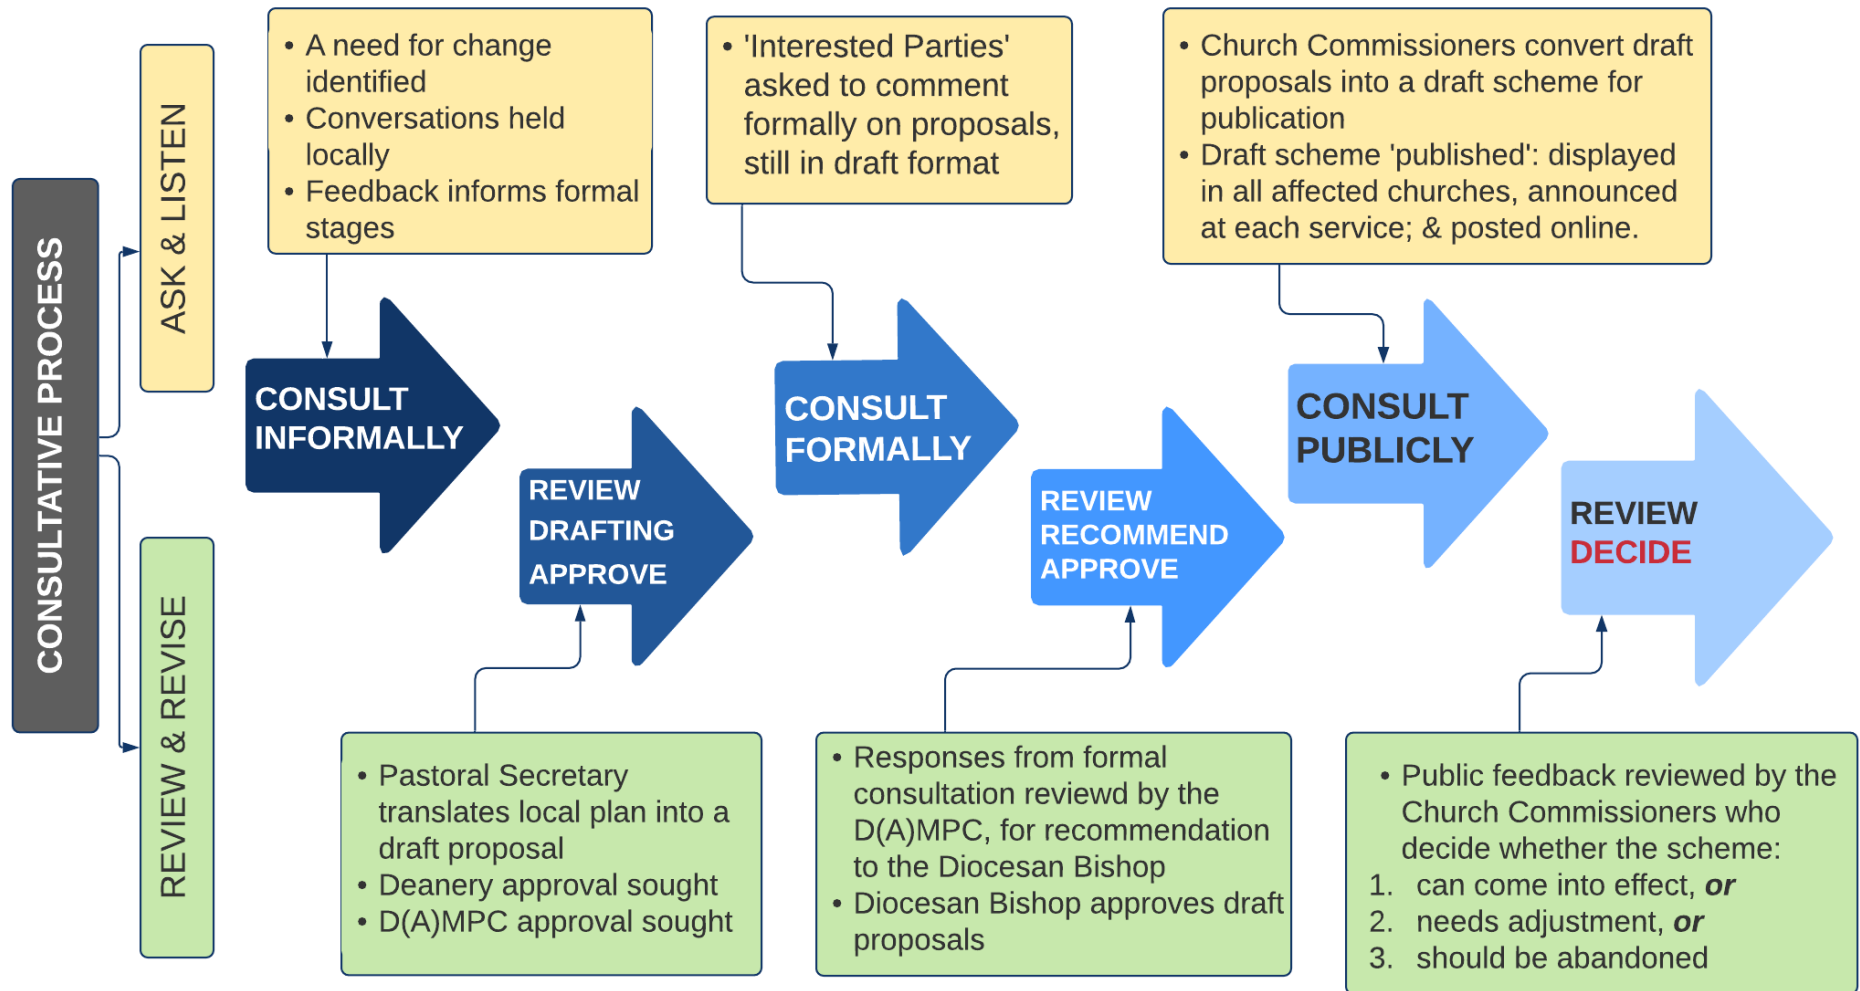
CONSULTATIVE PROCESS

ASK & LISTEN

REVIEW & REVISE

• A need for change identified
• Conversations held locally
• Feedback informs formal stages

CONSULT INFORMALLY

REVIEW DRAFTING APPROVE

• Pastoral Secretary translates local plan into a draft proposal
• Deanery approval sought
• D(A)MPC approval sought

• 'Interested Parties' asked to comment formally on proposals, still in draft format

CONSULT FORMALLY

REVIEW RECOMMEND APPROVE

• Responses from formal consultation reviewd by the D(A)MPC, for recommendation to the Diocesan Bishop
• Diocesan Bishop approves draft proposals

• Church Commissioners convert draft proposals into a draft scheme for publication
• Draft scheme 'published': displayed in all affected churches, announced at each service; & posted online.

CONSULT PUBLICLY

REVIEW DECIDE

• Public feedback reviewed by the Church Commissioners who decide whether the scheme:
1. can come into effect, ***or***
2. needs adjustment, ***or***
3. should be abandoned